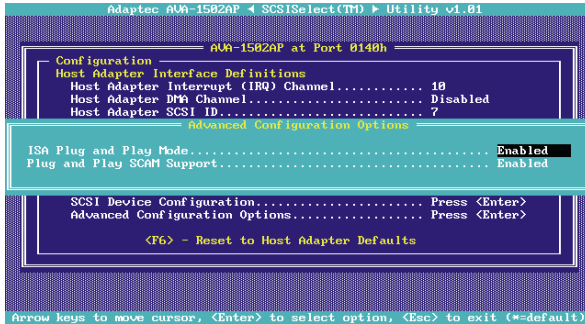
Adaptec AVA-1502AP ◄ SCSISelect(TM) ► Utility v1.01

AVA-1502AP at Port 0140h

Configuration
Host Adapter Interface Definitions
Host Adapter Interrupt (IRQ) Channel........... 10
Host Adapter DMA Channel....................... Disabled
Host Adapter SCSI ID........................... 7

Advanced Configuration Options

ISA Plug and Play Mode.............................................. Enabled
Plug and Play SCAM Support.......................................... Enabled

SCSI Device Configuration...................... Press <Enter>
Advanced Configuration Options................. Press <Enter>

<F6> - Reset to Host Adapter Defaults

Arrow keys to move cursor, <Enter> to select option, <Esc> to exit (*=default)